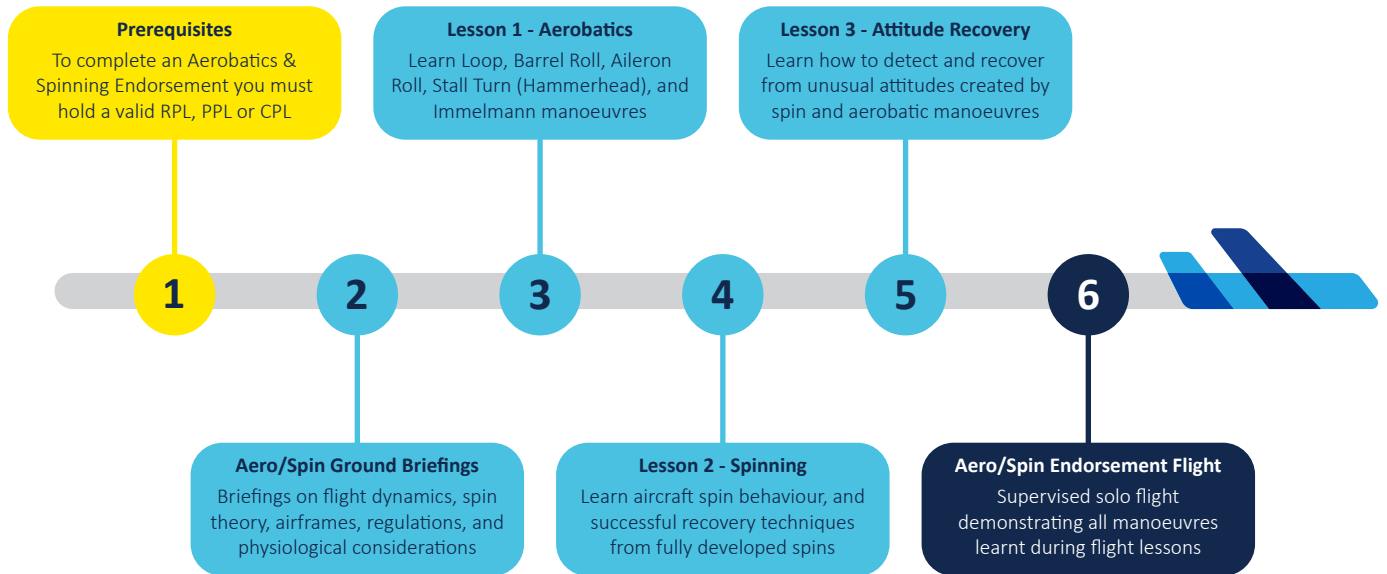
**Prerequisites**
To complete an Aerobatics & Spinning Endorsement you must hold a valid RPL, PPL or CPL

**Lesson 1 - Aerobatics**
Learn Loop, Barrel Roll, Aileron Roll, Stall Turn (Hammerhead), and Immelmann manoeuvres

**Lesson 3 - Attitude Recovery**
Learn how to detect and recover from unusual attitudes created by spin and aerobatic manoeuvres

1

2

3

4

5

6

**Aero/Spin Ground Briefings**
Briefings on flight dynamics, spin theory, airframes, regulations, and physiological considerations

**Lesson 2 - Spinning**
Learn aircraft spin behaviour, and successful recovery techniques from fully developed spins

**Aero/Spin Endorsement Flight**
Supervised solo flight demonstrating all manoeuvres learnt during flight lessons